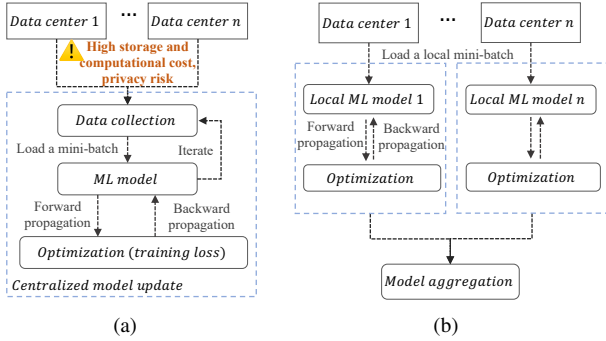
Data center 1

...

Data center n

High storage and computational cost, privacy risk

Data collection

Load a mini-batch

Iterate

ML model

Forward propagation

Backward propagation

Optimization (training loss)

Centralized model update

(a)

Data center 1

...

Data center n

Load a local mini-batch

Local ML model 1

Forward propagation

Backward propagation

Optimization

Local ML model n

Optimization

Model aggregation

(b)